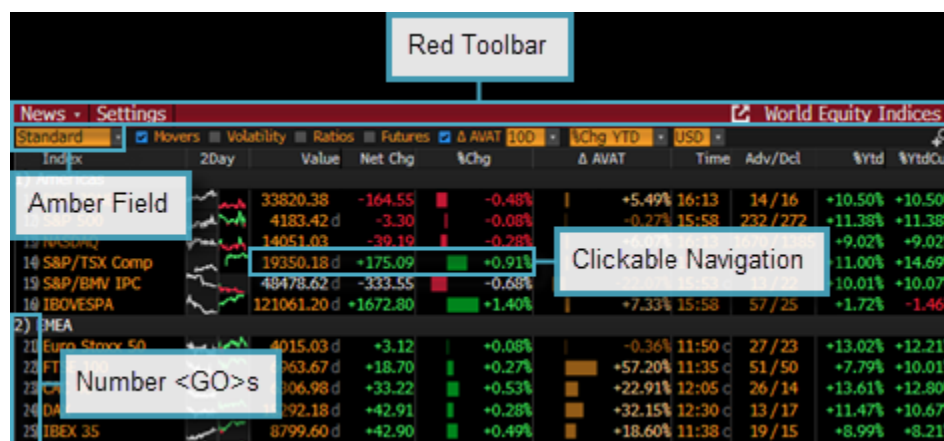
Red Toolbar

News • Settings

World Equity Indices

Standard • Movers • Volatility • Ratios • Futures • Δ AVAT 10D • %Chg YTD • USD •

| Index | 2Day | Value | Net Chg | %Chg | Δ AVAT | Time | Adv/Dcl | %Ytd | %YtdCu |
|---|---|---|---|---|---|---|---|---|---|
| 1) Americas | | | | | | | | | |
| | | 33820.38 | -164.55 | -0.48% | +5.49% | 16:13 | 14/16 | +10.50% | +10.50 |
| | | 4183.42 d | -3.30 | -0.08% | -0.27% | 15:58 | 232/272 | +11.38% | +11.38 |
| 13 NASDAQ | | 14051.03 | -39.19 | -0.28% | | | | +9.02% | +9.02 |
| 14 S&P/TSX Comp | | 19350.18 d | +175.09 | +0.91% | | | | +11.00% | +14.69 |
| 15 S&P/BMV IPC | | 48478.62 d | -333.55 | -0.68% | | | | +10.01% | +10.07 |
| 16 IBOVESPA | | 121061.20 d | +1672.80 | +1.40% | +7.33% | 15:58 | 57/25 | +1.72% | -1.46 |
| 2) EMEA | | | | | | | | | |
| 21 Euro Stoxx 50 | | 4015.03 d | +3.12 | +0.08% | -0.36% | 11:50 | 27/23 | +13.02% | +12.21 |
| 22 FT | | 6963.67 d | +18.70 | +0.27% | +57.20% | 11:35 | 51/50 | +7.79% | +10.01 |
| 23 CA | | 6306.98 d | +33.22 | +0.53% | +22.91% | 12:05 | 26/14 | +13.61% | +12.80 |
| 24 DA | | 15292.18 d | +42.91 | +0.28% | +32.15% | 12:30 | 13/17 | +11.47% | +10.67 |
| 25 IBEX 35 | | 8799.60 d | +42.90 | +0.49% | +18.60% | 11:38 | 19/15 | +8.99% | +8.21 |

Amber Field

Clickable Navigation

Number <GO>s